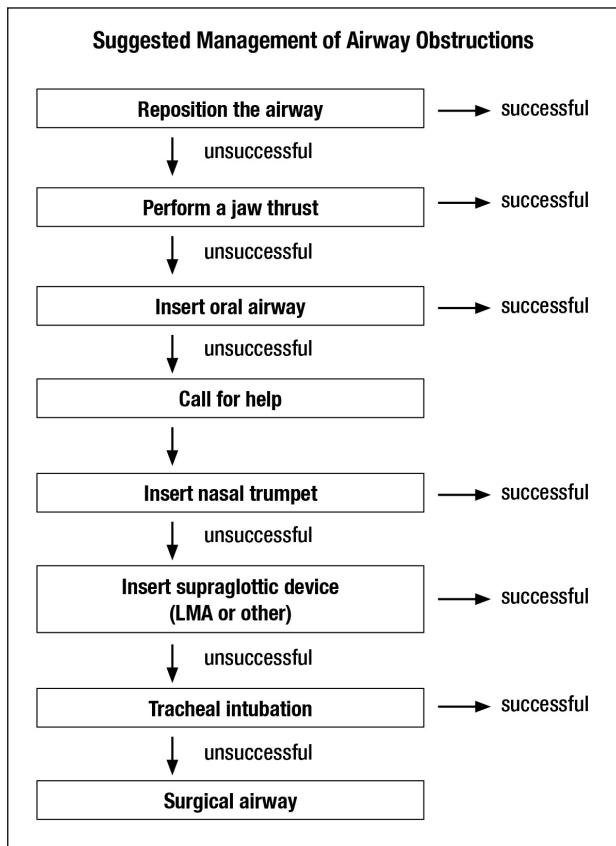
Suggested Management of Airway Obstructions

Reposition the airway
successful
unsuccessful

Perform a jaw thrust
successful
unsuccessful

Insert oral airway
successful
unsuccessful

Call for help

Insert nasal trumpet
successful
unsuccessful

Insert supraglottic device (LMA or other)
successful
unsuccessful

Tracheal intubation
successful
unsuccessful

Surgical airway